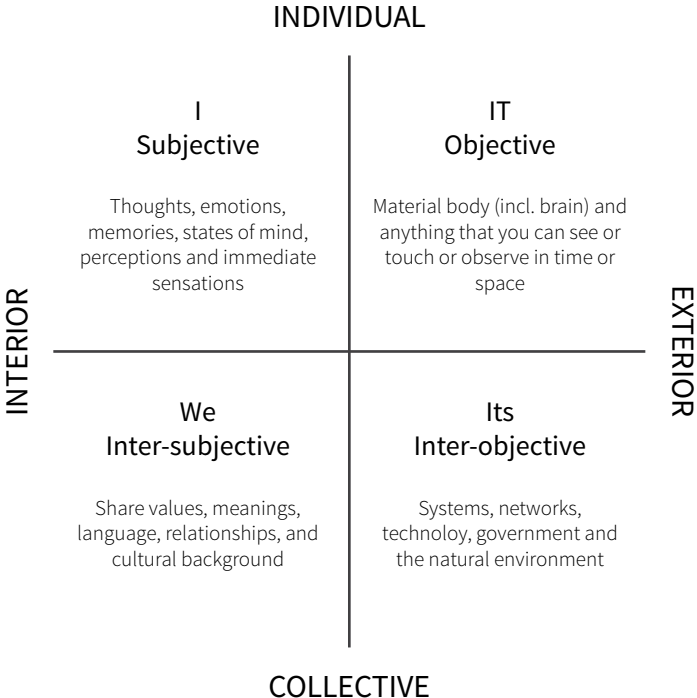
INDIVIDUAL

INTERIOR

EXTERIOR

I
Subjective

Thoughts, emotions, memories, states of mind, perceptions and immediate sensations

IT
Objective

Material body (incl. brain) and anything that you can see or touch or observe in time or space

We
Inter-subjective

Share values, meanings, language, relationships, and cultural background

Its
Inter-objective

Systems, networks, technoloy, government and the natural environment

COLLECTIVE